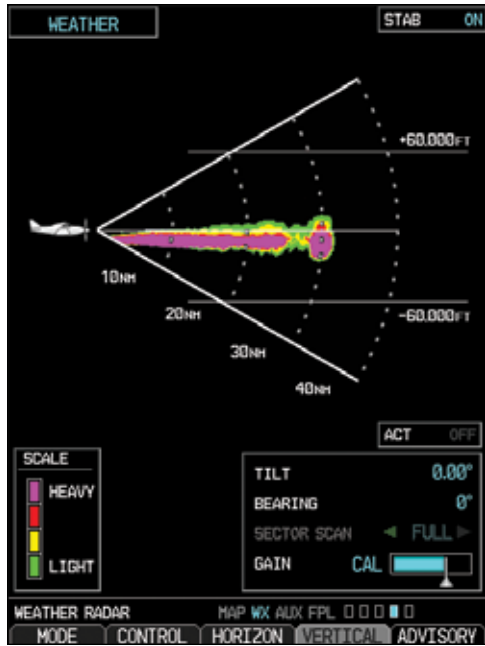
WEATHER

STAB ON

+60,000FT

10NM

20NM

-60,000FT

30NM

40NM

ACT OFF

SCALE

HEAVY

LIGHT

TILT 0.00°

BEARING 0°

SECTOR SCAN ◄ FULL ►

GAIN CAL

WEATHER RADAR

MAP WX AUX FPL

MODE CONTROL HORIZON VERTICAL ADVISORY